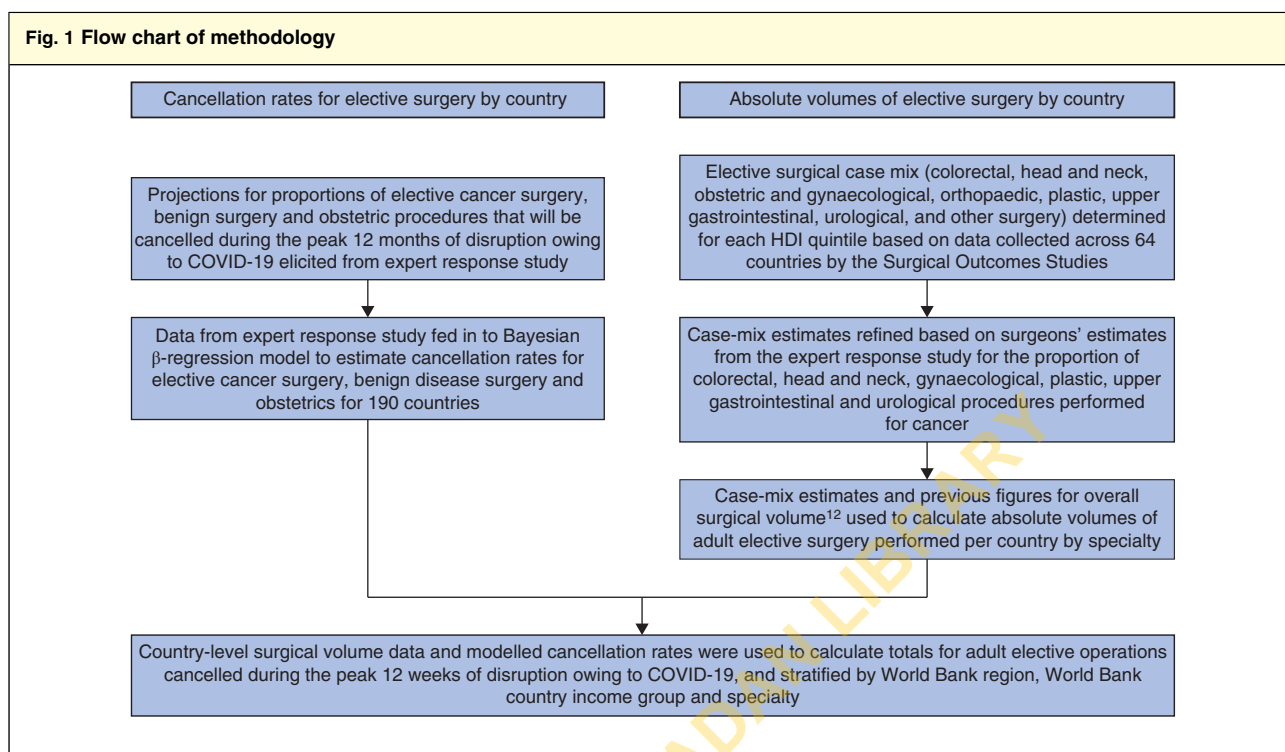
**Fig. 1 Flow chart of methodology**

Cancellation rates for elective surgery by country

Projections for proportions of elective cancer surgery, benign surgery and obstetric procedures that will be cancelled during the peak 12 months of disruption owing to COVID-19 elicited from expert response study

Data from expert response study fed in to Bayesian β-regression model to estimate cancellation rates for elective cancer surgery, benign disease surgery and obstetrics for 190 countries

Absolute volumes of elective surgery by country

Elective surgical case mix (colorectal, head and neck, obstetric and gynaecological, orthopaedic, plastic, upper gastrointestinal, urological, and other surgery) determined for each HDI quintile based on data collected across 64 countries by the Surgical Outcomes Studies

Case-mix estimates refined based on surgeons' estimates from the expert response study for the proportion of colorectal, head and neck, gynaecological, plastic, upper gastrointestinal and urological procedures performed for cancer

Case-mix estimates and previous figures for overall surgical volume$^{12}$ used to calculate absolute volumes of adult elective surgery performed per country by specialty

Country-level surgical volume data and modelled cancellation rates were used to calculate totals for adult elective operations cancelled during the peak 12 weeks of disruption owing to COVID-19, and stratified by World Bank region, World Bank country income group and specialty

IBADAN LIBRARY